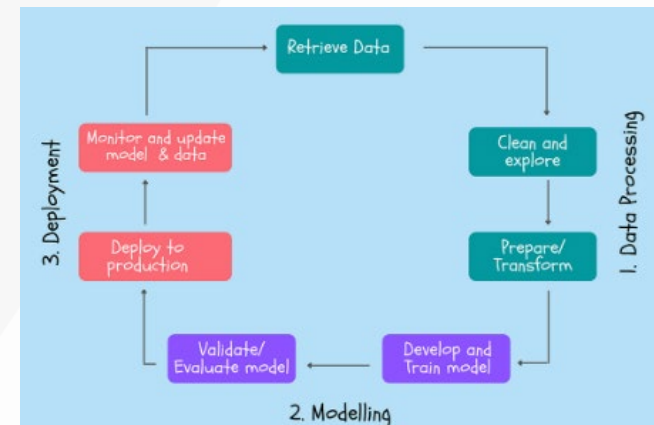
Retrieve Data

Clean and explore

Prepare/ Transform

1. Data Processing

Develop and Train model

Validate/ Evaluate model

2. Modelling

Deploy to production

Monitor and update model & data

3. Deployment